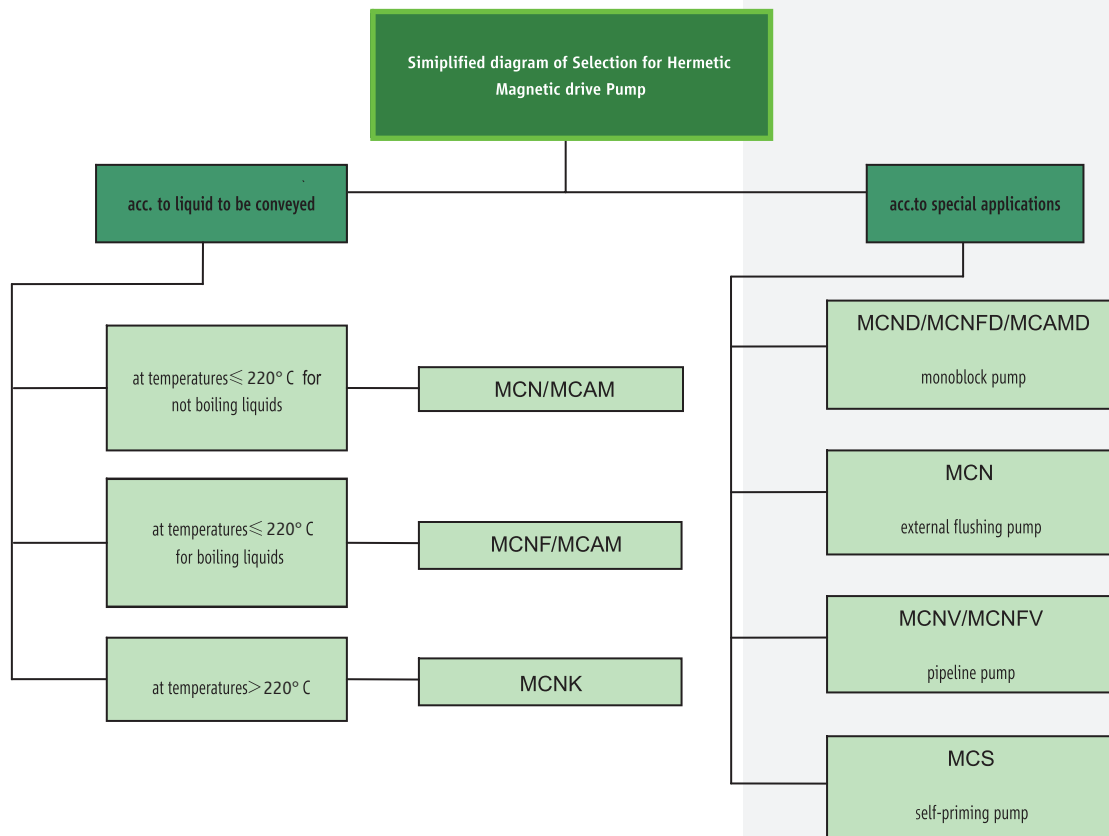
Simiplified diagram of Selection for Hermetic Magnetic drive Pump

acc. to liquid to be conveyed

acc.to special applications

at temperatures≤ 220° C for not boiling liquids

MCN/MCAM

at temperatures≤ 220° C for boiling liquids

MCNF/MCAM

at temperatures> 220° C

MCNK

MCND/MCNFD/MCAMD

monoblock pump

MCN

external flushing pump

MCNV/MCNFV

pipeline pump

MCS

self-priming pump